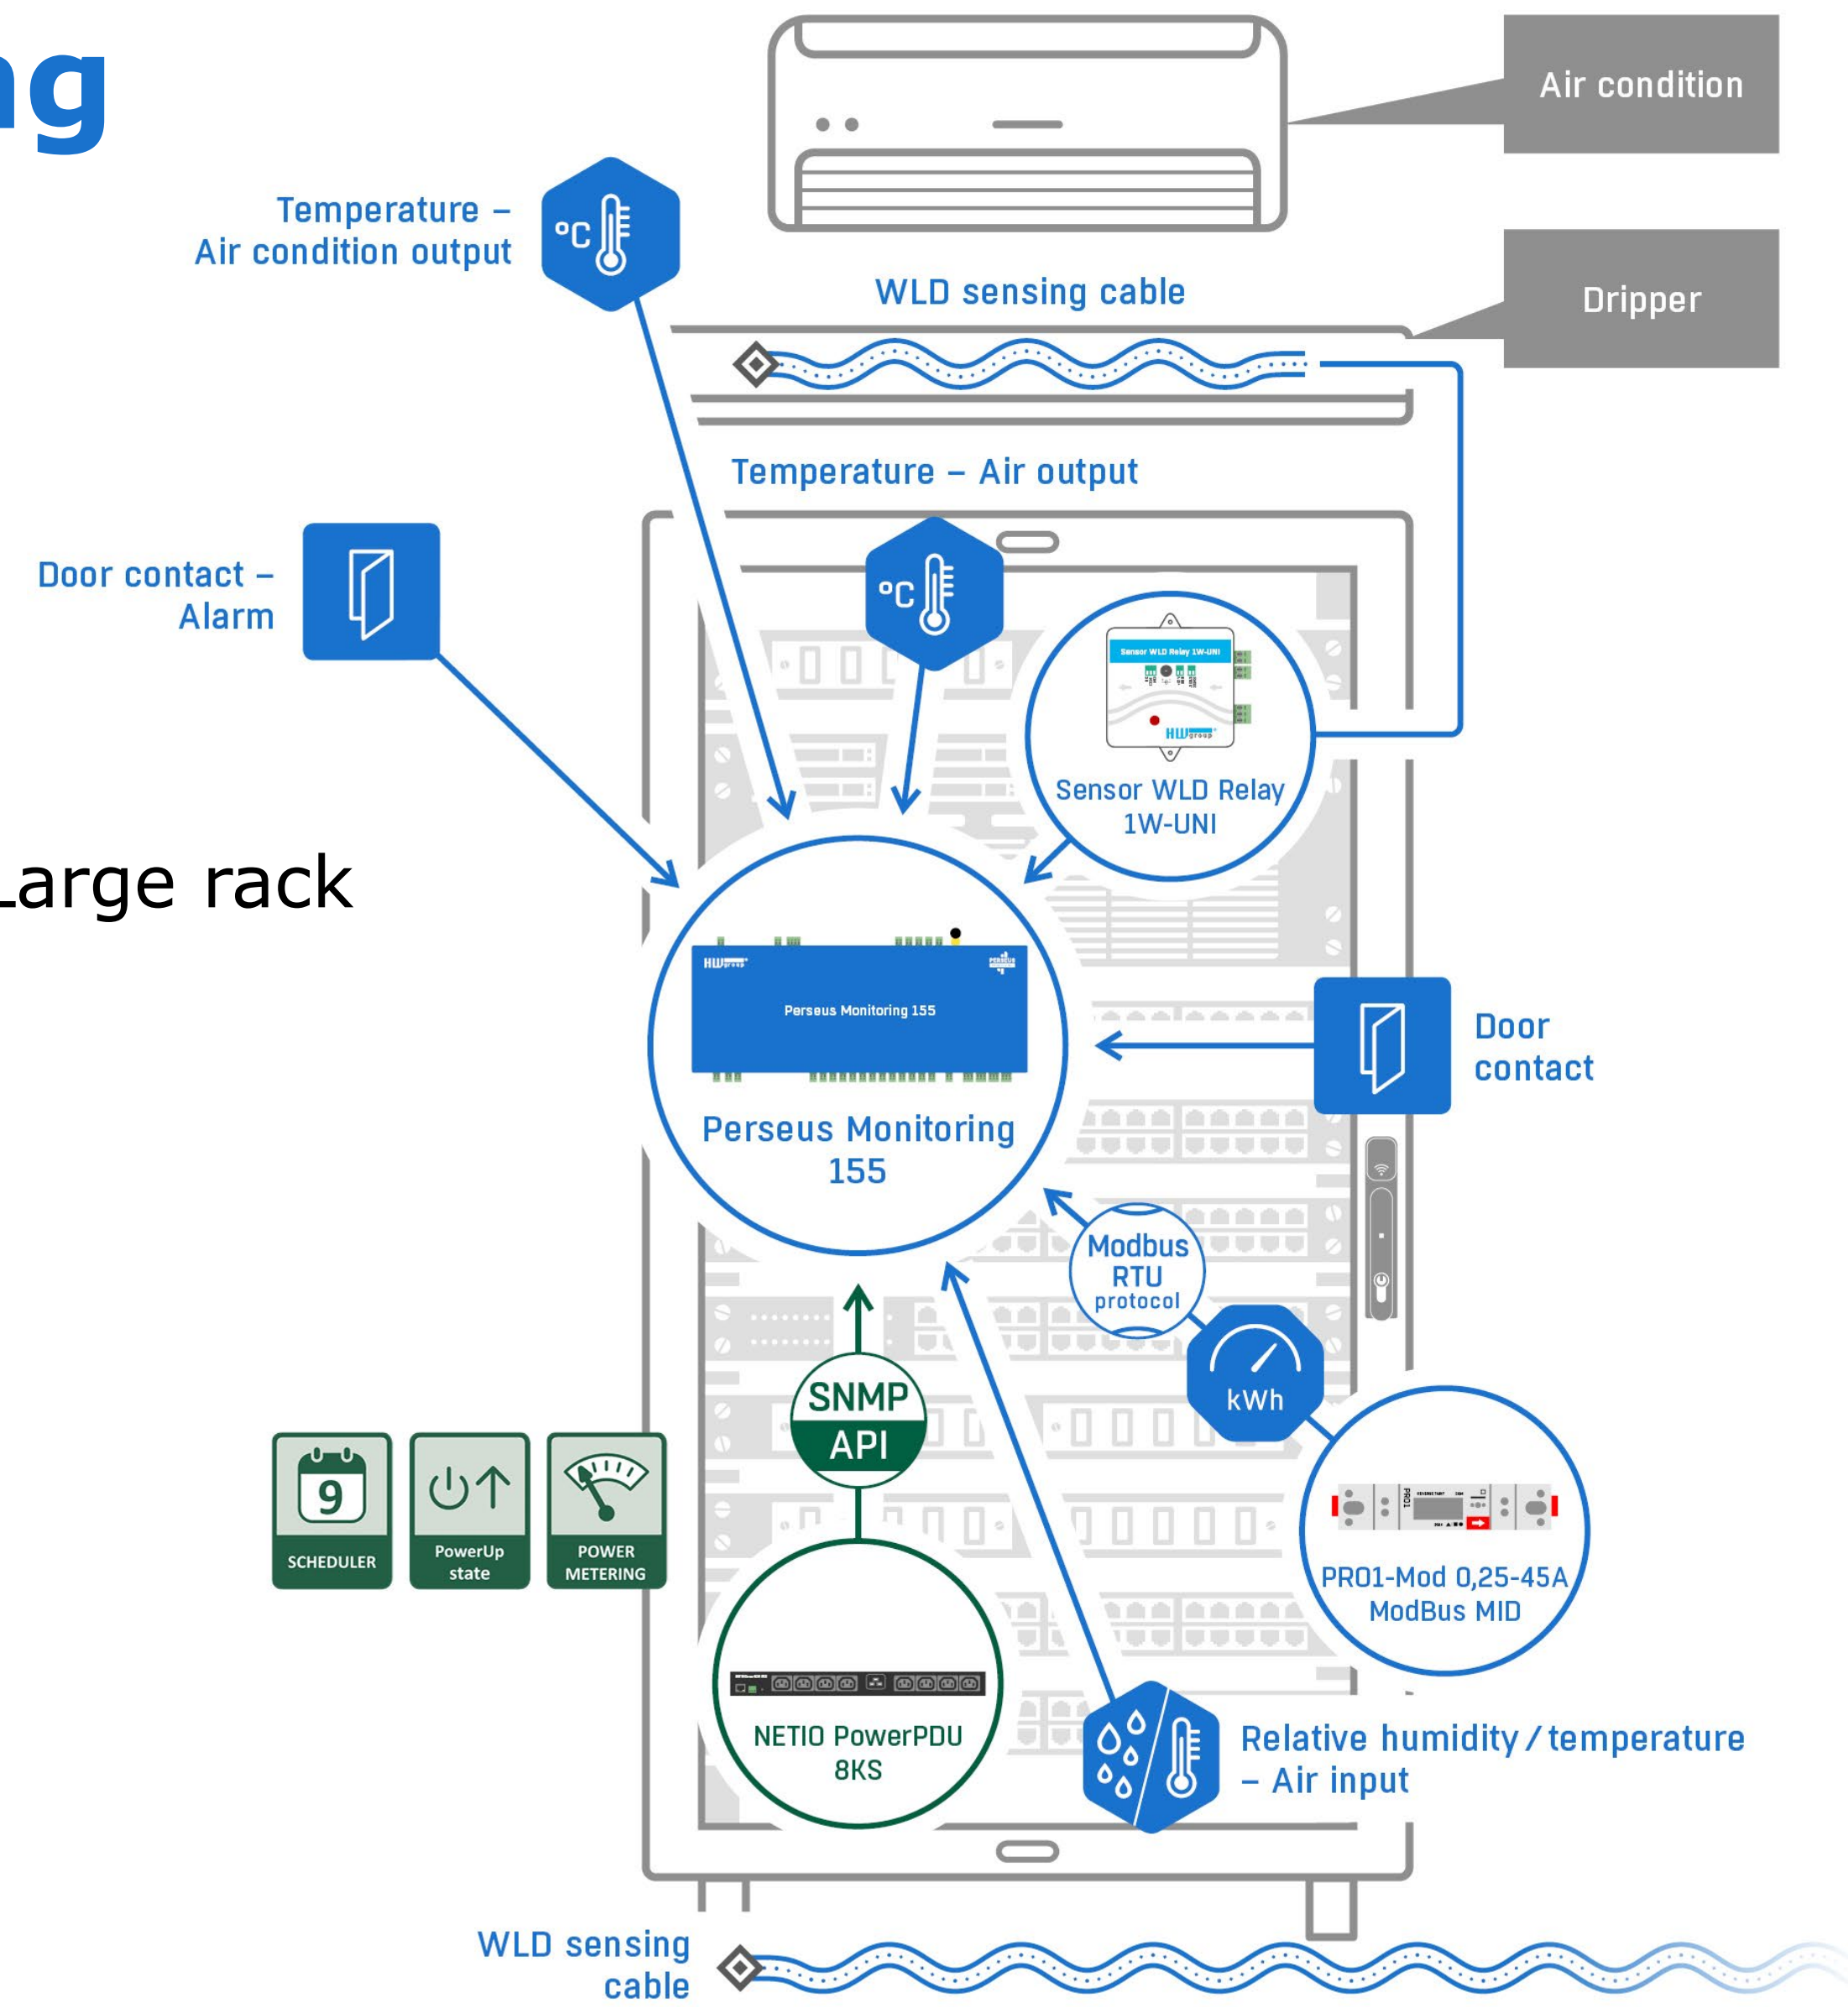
ng

Air condition

Temperature – Air condition output

°C

WLD sensing cable

Dripper

Temperature – Air output

Door contact – Alarm

°C

Sensor WLD Relay 1W-UNI

HW group

Sensor WLD Relay 1W-UNI

Large rack

HW group

Perseus Monitoring 155

Perseus Monitoring 155

Door contact

Modbus RTU protocol

kWh

SNMP API

9

SCHEDULER

PowerUp state

POWER METERING

PRO1-Mod 0,25-45A ModBus MID

NETIO PowerPDU 8KS

Relative humidity / temperature – Air input

WLD sensing cable